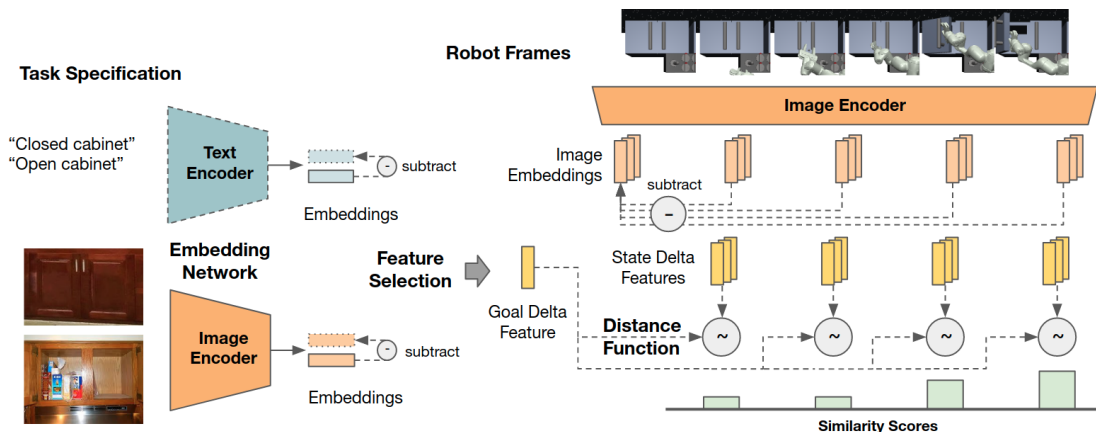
Robot Frames

Task Specification

Image Encoder

"Closed cabinet"
"Open cabinet"

Text Encoder

- subtract

Embeddings

Image Embeddings

subtract

-

Embedding Network

Feature Selection

Goal Delta Feature

State Delta Features

Distance Function

~

~

~

~

Image Encoder

- subtract

Embeddings

Similarity Scores